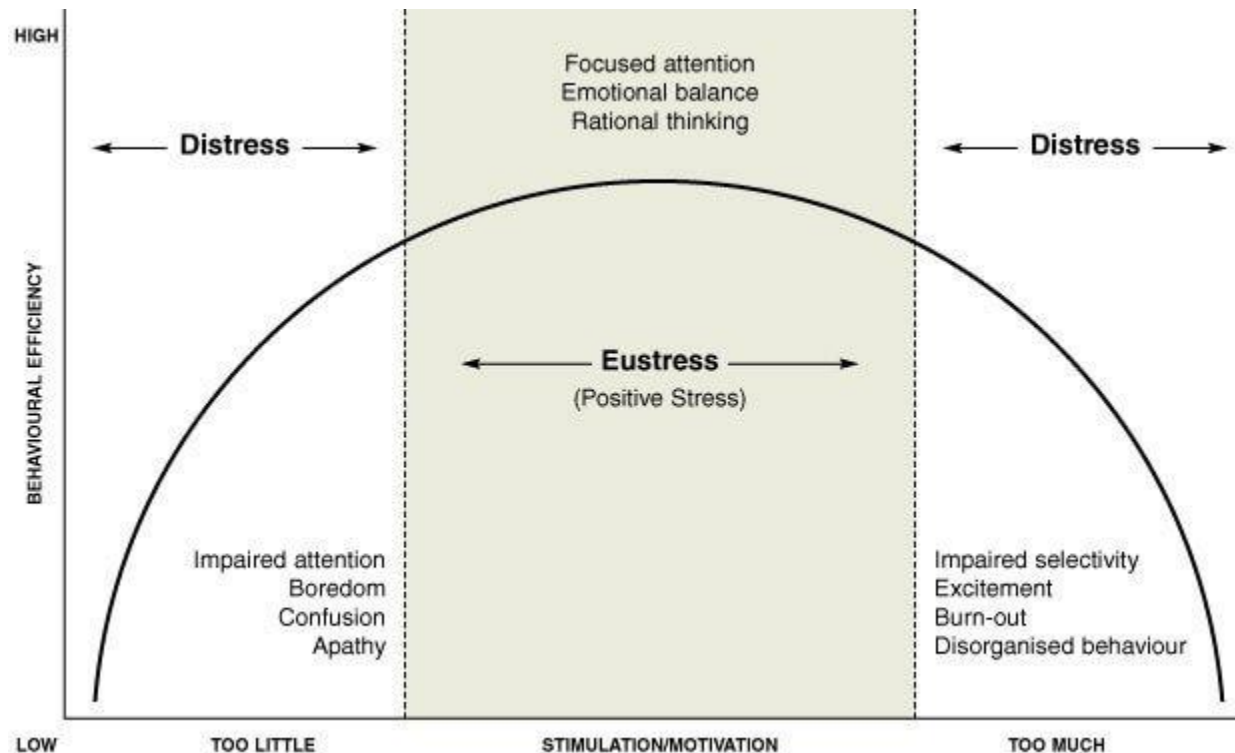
HIGH

Focused attention
Emotional balance
Rational thinking

Distress

Distress

BEHAVIOURAL EFFICIENCY

Eustress
(Positive Stress)

Impaired attention
Boredom
Confusion
Apathy

Impaired selectivity
Excitement
Burn-out
Disorganised behaviour

LOW

TOO LITTLE

STIMULATION/MOTIVATION

TOO MUCH